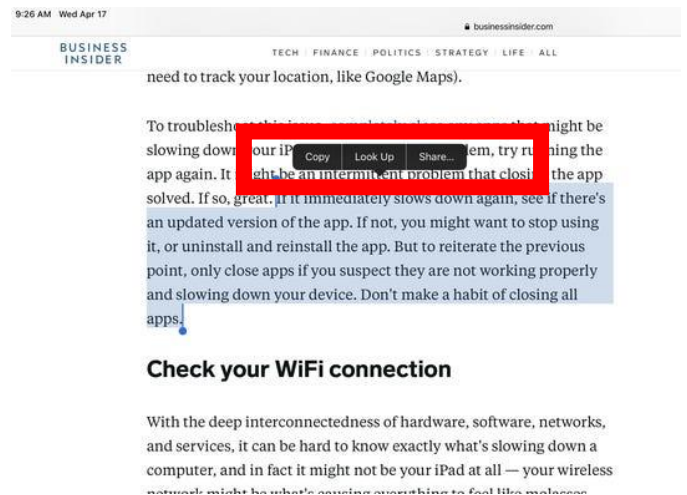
9:26 AM Wed Apr 17

businessinsider.com

BUSINESS INSIDER

TECH | FINANCE | POLITICS | STRATEGY | LIFE | ALL

need to track your location, like Google Maps).

To troubleshoot this issue, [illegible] might be slowing down your iP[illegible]em, try ru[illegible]ning the app again. It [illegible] be an intermittent problem that closi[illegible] the app solved. If so, great. If it immediately slows down again, see if there's an updated version of the app. If not, you might want to stop using it, or uninstall and reinstall the app. But to reiterate the previous point, only close apps if you suspect they are not working properly and slowing down your device. Don't make a habit of closing all apps.

Copy | Look Up | Share...

Check your WiFi connection

With the deep interconnectedness of hardware, software, networks, and services, it can be hard to know exactly what's slowing down a computer, and in fact it might not be your iPad at all — your wireless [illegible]